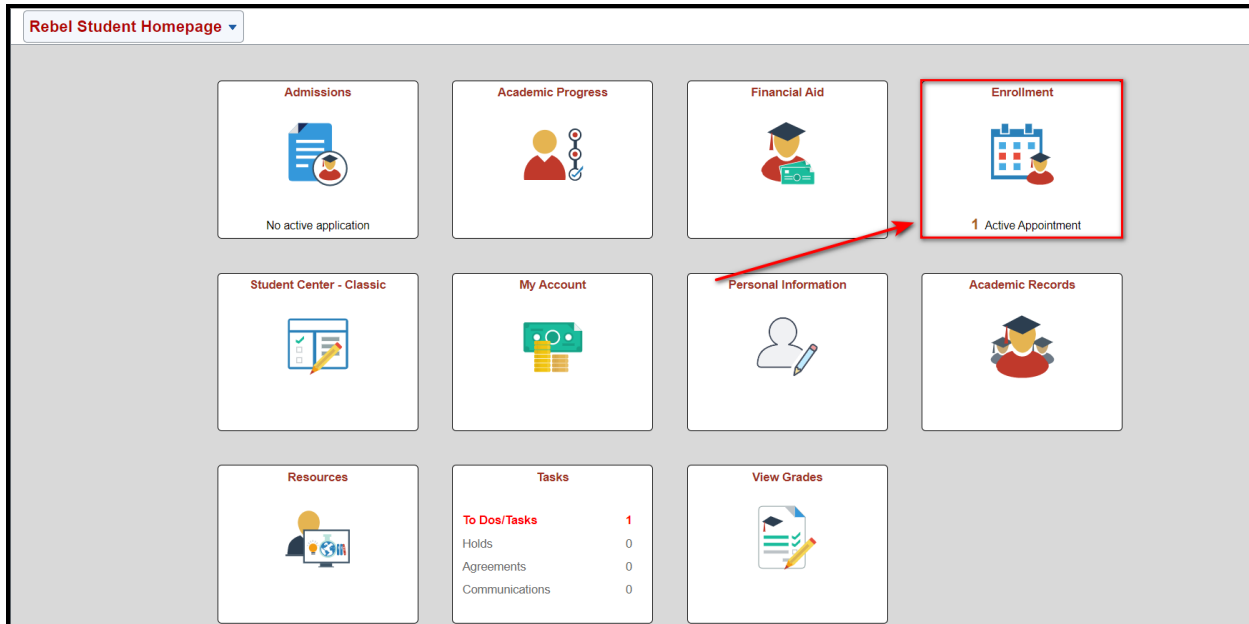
Rebel Student Homepage

Admissions

No active application

Academic Progress

Financial Aid

Enrollment

1 Active Appointment

Student Center - Classic

My Account

Personal Information

Academic Records

Resources

Tasks

| | |
|---|---|
| To Dos/Tasks | 1 |
| Holds | 0 |
| Agreements | 0 |
| Communications | 0 |

View Grades